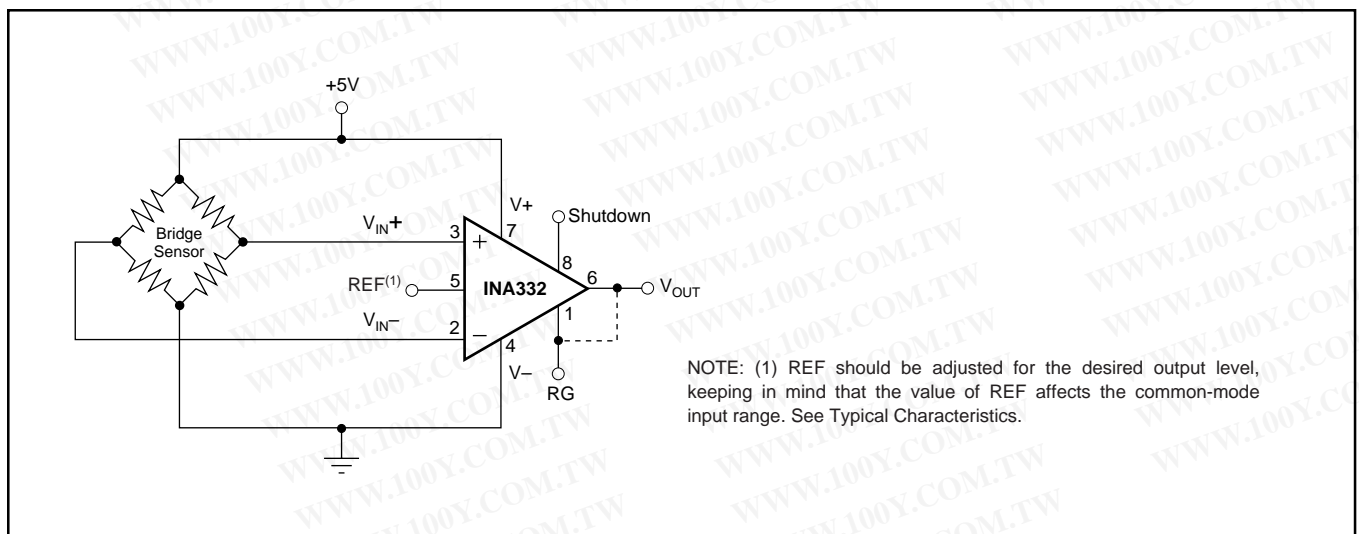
WWW.100Y.COM.TW

+5V

Bridge Sensor

$V_{IN}+$

3

+

7

V+

Shutdown

8

REF$^{(1)}$

5

INA332

6

$V_{OUT}$

$V_{IN}-$

2

−

1

4

V−

RG

NOTE: (1) REF should be adjusted for the desired output level, keeping in mind that the value of REF affects the common-mode input range. See Typical Characteristics.